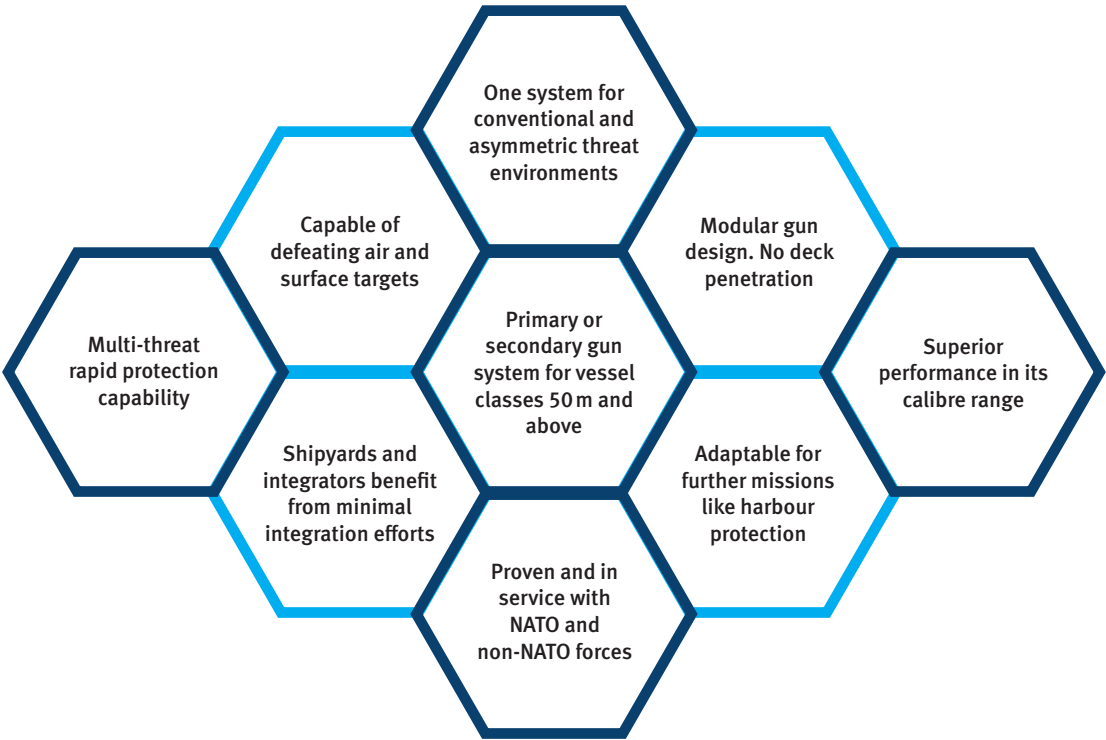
One system for conventional and asymmetric threat environments

Capable of defeating air and surface targets

Modular gun design. No deck penetration

Multi-threat rapid protection capability

Primary or secondary gun system for vessel classes 50 m and above

Superior performance in its calibre range

Shipyards and integrators benefit from minimal integration efforts

Adaptable for further missions like harbour protection

Proven and in service with NATO and non-NATO forces